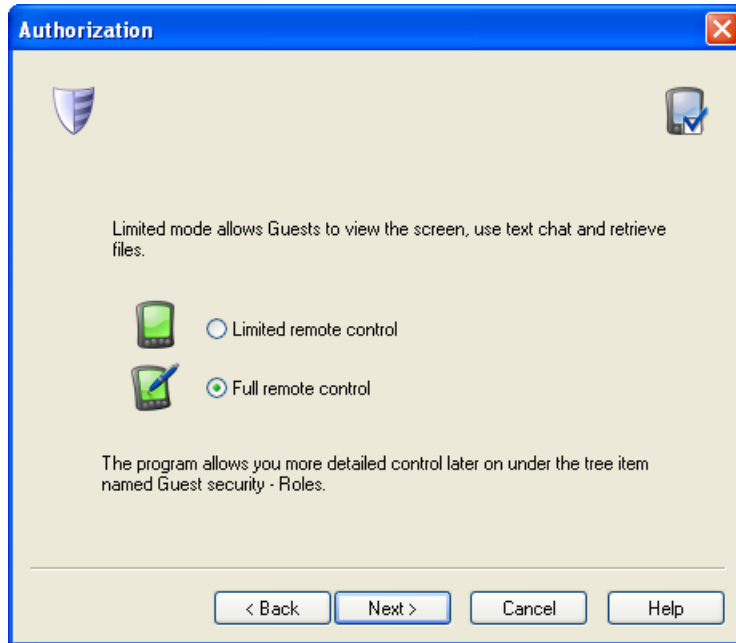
Authorization

Limited mode allows Guests to view the screen, use text chat and retrieve files.

Limited remote control

Full remote control

The program allows you more detailed control later on under the tree item named Guest security - Roles.

< Back
Next >
Cancel
Help